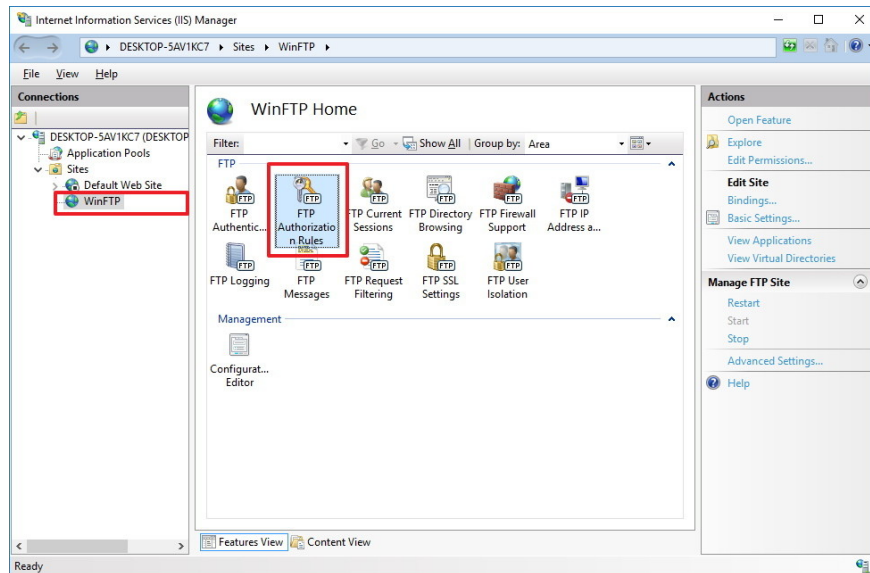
Internet Information Services (IIS) Manager

DESKTOP-5AV1KC7 ▸ Sites ▸ WinFTP ▸

File View Help

Connections

DESKTOP-5AV1KC7 (DESKTOP
Application Pools
Sites
Default Web Site
WinFTP

WinFTP Home

Filter: Go Show All | Group by: Area

FTP

FTP Authentic... | FTP Authorization Rules | FTP Current Sessions | FTP Directory Browsing | FTP Firewall Support | FTP IP Address a...

FTP Logging | FTP Messages | FTP Request Filtering | FTP SSL Settings | FTP User Isolation

Management

Configurat... Editor

Features View | Content View

Actions

Open Feature

Explore
Edit Permissions...

Edit Site
Bindings...
Basic Settings...

View Applications
View Virtual Directories

Manage FTP Site

Restart
Start
Stop

Advanced Settings...

Help

Ready